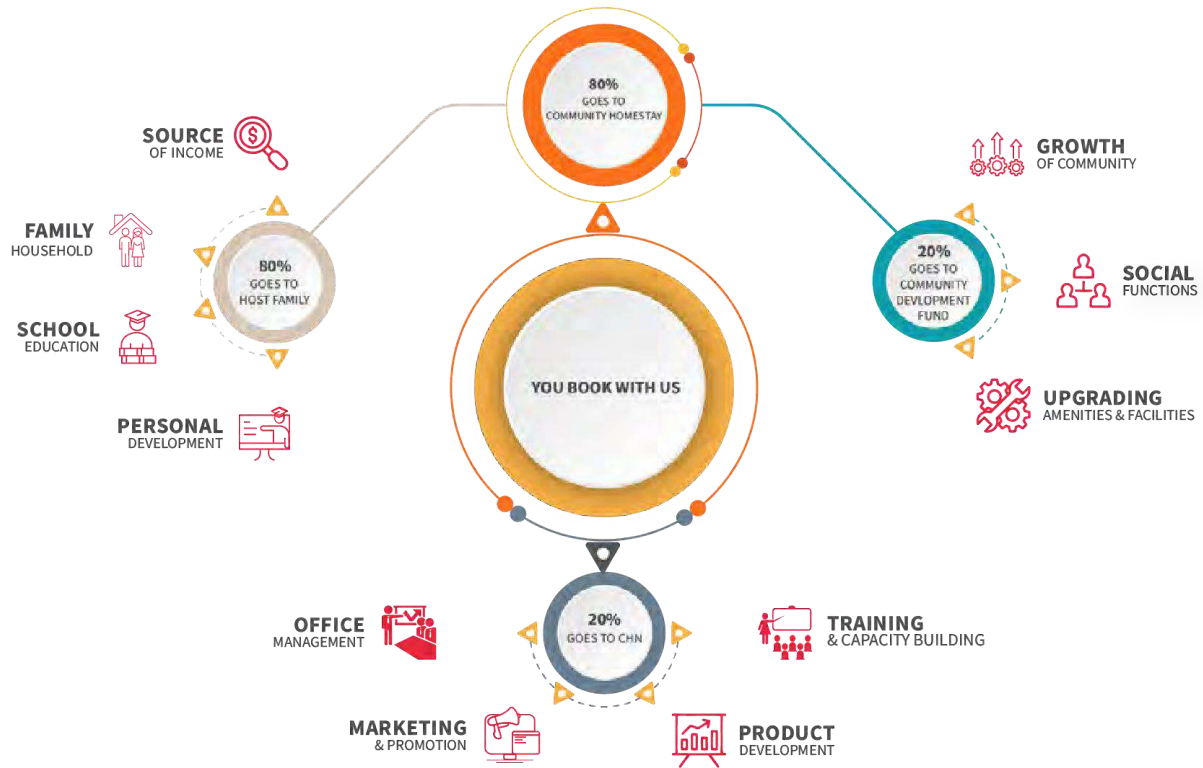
80%
GOES TO
COMMUNITY HOMESTAY

SOURCE
OF INCOME

GROWTH
OF COMMUNITY

FAMILY
HOUSEHOLD

80%
GOES TO
HOST FAMILY

20%
GOES TO
COMMUNITY
DEVLOPMENT
FUND

SOCIAL
FUNCTIONS

SCHOOL
EDUCATION

YOU BOOK WITH US

UPGRADING
AMENITIES & FACILITIES

PERSONAL
DEVELOPMENT

OFFICE
MANAGEMENT

20%
GOES TO CHN

TRAINING
& CAPACITY BUILDING

MARKETING
& PROMOTION

PRODUCT
DEVELOPMENT